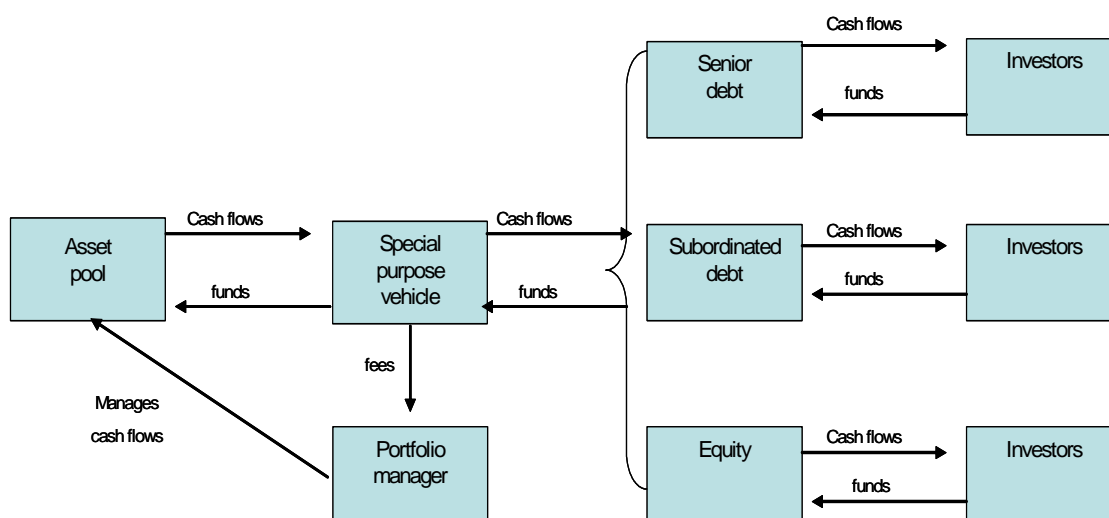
Cash flows

Senior debt

Investors

funds

Asset pool

Cash flows

funds

Special purpose vehicle

Cash flows

funds

Subordinated debt

Cash flows

funds

Investors

fees

Manages cash flows

Portfolio manager

Equity

Cash flows

funds

Investors